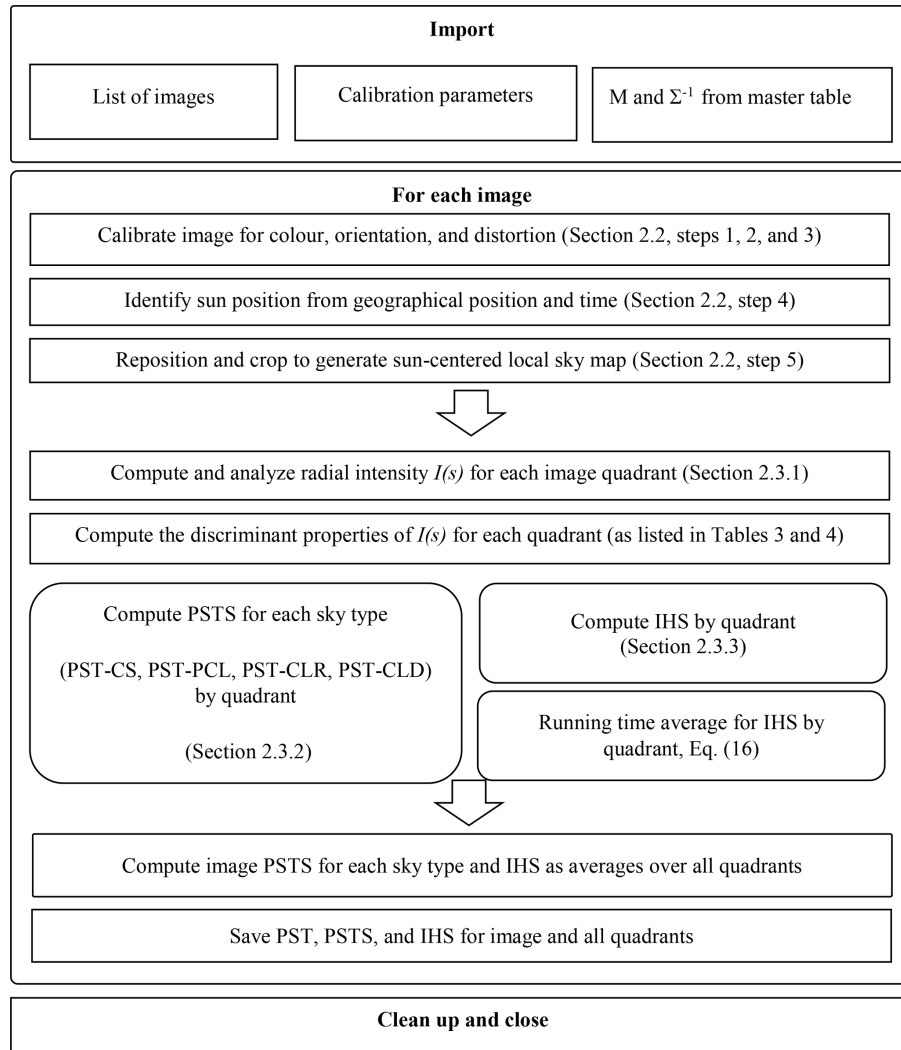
**Import**

List of images

Calibration parameters

M and $\Sigma^{-1}$ from master table

**For each image**

Calibrate image for colour, orientation, and distortion (Section 2.2, steps 1, 2, and 3)

Identify sun position from geographical position and time (Section 2.2, step 4)

Reposition and crop to generate sun-centered local sky map (Section 2.2, step 5)

Compute and analyze radial intensity *I(s)* for each image quadrant (Section 2.3.1)

Compute the discriminant properties of *I(s)* for each quadrant (as listed in Tables 3 and 4)

Compute PSTS for each sky type

(PST-CS, PST-PCL, PST-CLR, PST-CLD) by quadrant

(Section 2.3.2)

Compute IHS by quadrant (Section 2.3.3)

Running time average for IHS by quadrant, Eq. (16)

Compute image PSTS for each sky type and IHS as averages over all quadrants

Save PST, PSTS, and IHS for image and all quadrants

**Clean up and close**